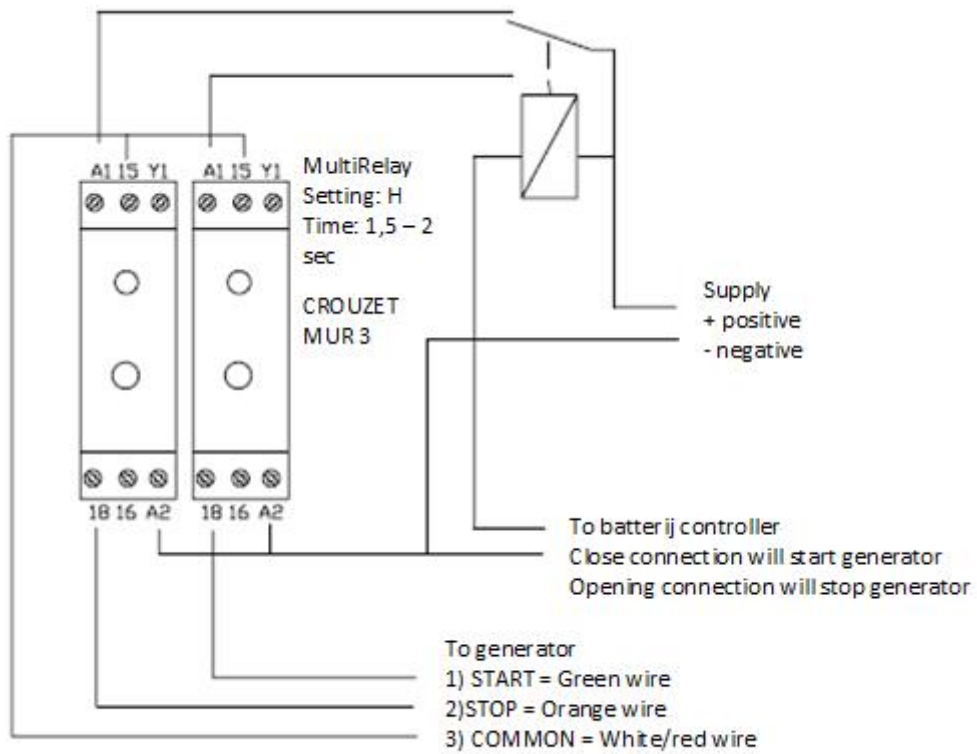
A1 15 Y1

A1 15 Y1

MultiRelay
Setting: H
Time: 1,5 – 2 sec

CROUZET
MUR 3

18 16 A2

18 16 A2

Supply
+ positive
- negative

To batterij controller
Close connection will start generator
Opening connection will stop generator

To generator
1) START = Green wire
2)STOP = Orange wire
3) COMMON = White/red wire